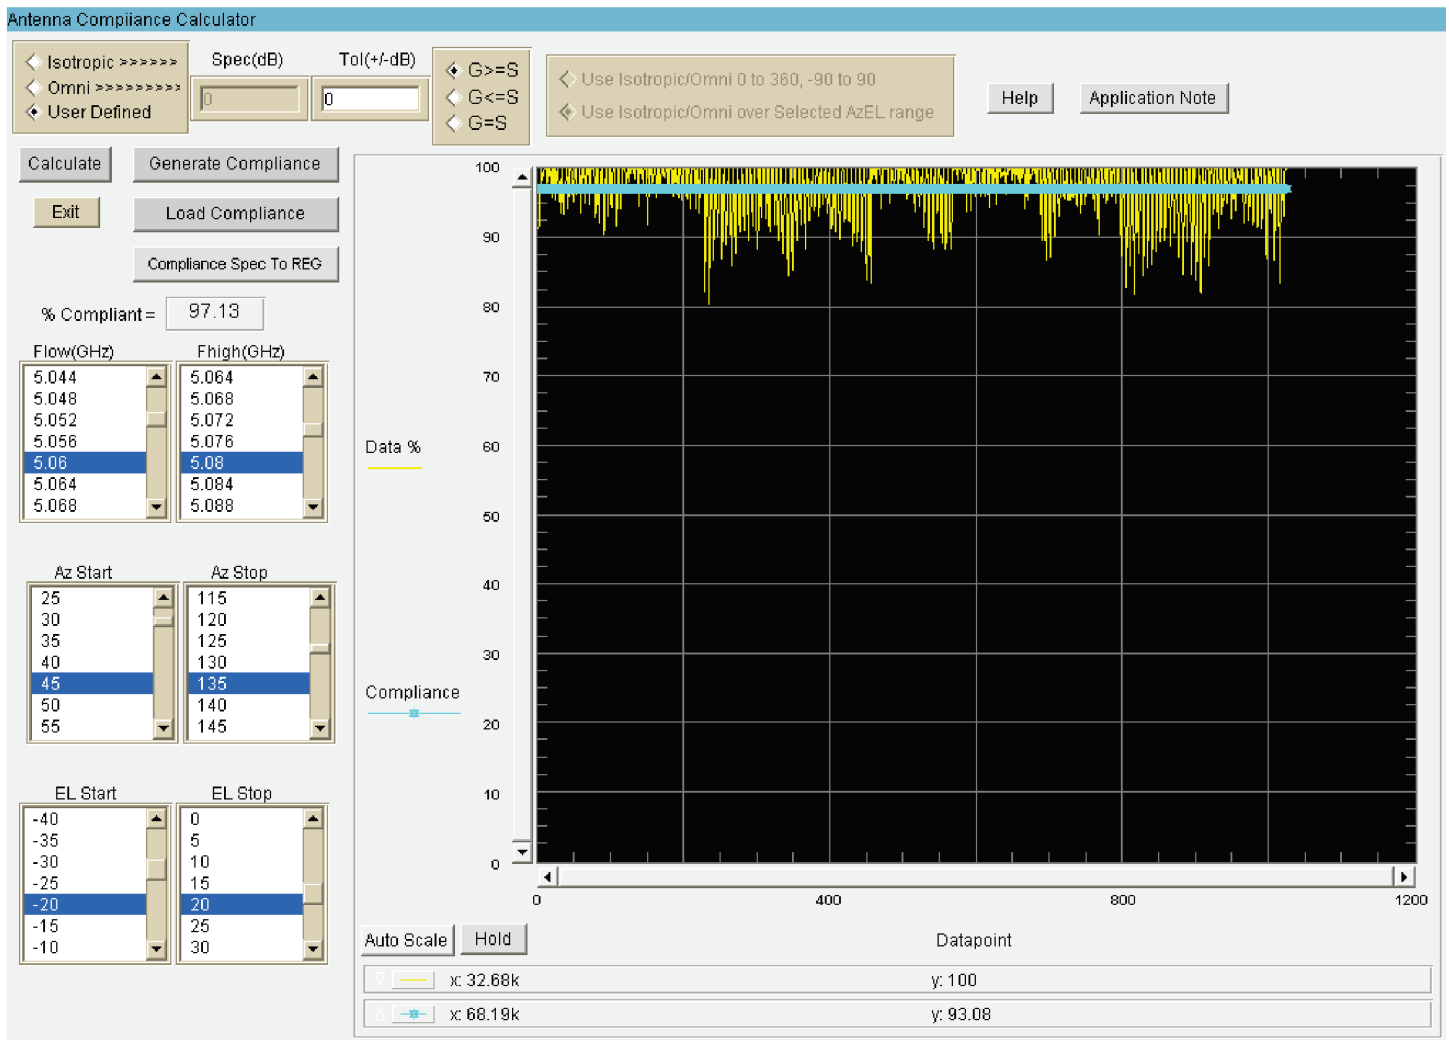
Antenna Compliance Calculator

Isotropic >>>>>>
Omni >>>>>>>>>
User Defined

Spec(dB)
0

Tol(+/-dB)
0

G>=S
G<=S
G=S

Use Isotropic/Omni 0 to 360, -90 to 90
Use Isotropic/Omni over Selected AzEL range

Help
Application Note

Calculate
Generate Compliance
Exit
Load Compliance
Compliance Spec To REG

% Compliant = 97.13

Flow(GHz)
5.044
5.048
5.052
5.056
5.06
5.064
5.068

Fhigh(GHz)
5.064
5.068
5.072
5.076
5.08
5.084
5.088

Az Start
25
30
35
40
45
50
55

Az Stop
115
120
125
130
135
140
145

EL Start
-40
-35
-30
-25
-20
-15
-10

EL Stop
0
5
10
15
20
25
30

Data %
Compliance

100
90
80
70
60
50
40
30
20
10
0

0
400
800
1200

Auto Scale
Hold
Datapoint

x: 32.68k y: 100
x: 68.19k y: 93.08